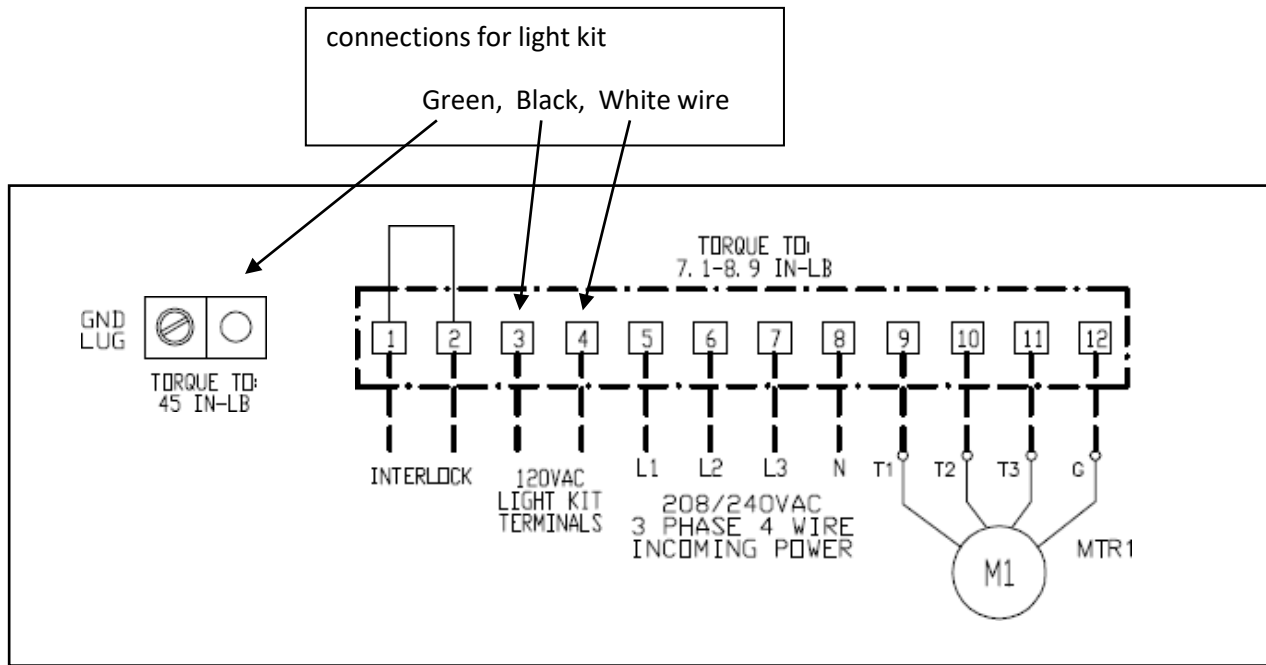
connections for light kit

Green, Black, White wire

GND LUG

TORQUE TO: 45 IN-LB

TORQUE TO: 7.1-8.9 IN-LB

1 2 3 4 5 6 7 8 9 10 11 12

INTERLOCK

120VAC LIGHT KIT TERMINALS

L1 L2 L3 N

208/240VAC 3 PHASE 4 WIRE INCOMING POWER

T1 T2 T3 G

M1

MTR1